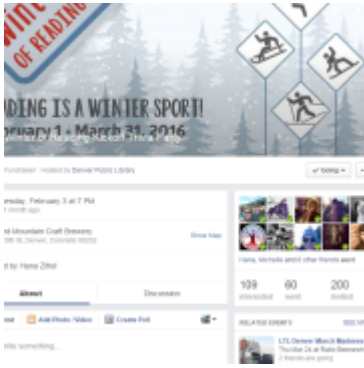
OF READING

DING IS A WINTER SPORT!

nuary 1 - March 31, 2016

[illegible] Reading Kickoff Trivia Party

Fundraiser · Hosted by Denver Public Library

✓ Going ▾

esday, February 3 at 7 PM

1 month ago

d Mountain Craft Brewery

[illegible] St, Denver, Colorado 80202

Show Map

d by Hana Zittel

Hana, Michelle and 8 other friends went

| 109 | 60 | 200 |
|---|---|---|
| interested | went | invited |

About

Discussion

Add Photo / Video

Create Poll

rite something...

RELATED EVENTS

SEE ALL

LTL Denver March Madness

Thu, Mar 24 at Ratio Beerwor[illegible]

2 friends are going